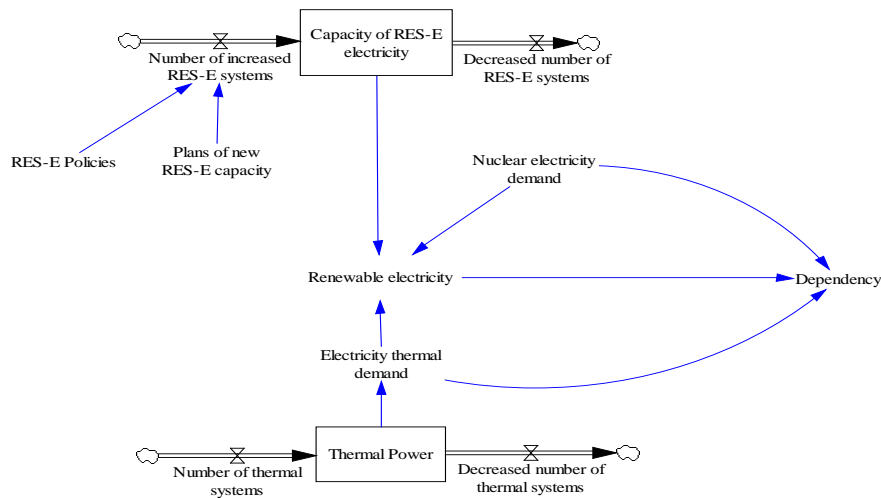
Capacity of RES-E electricity

Number of increased RES-E systems

Decreased number of RES-E systems

RES-E Policies

Plans of new RES-E capacity

Nuclear electricity demand

Renewable electricity

Dependency

Electricity thermal demand

Thermal Power

Number of thermal systems

Decreased number of thermal systems